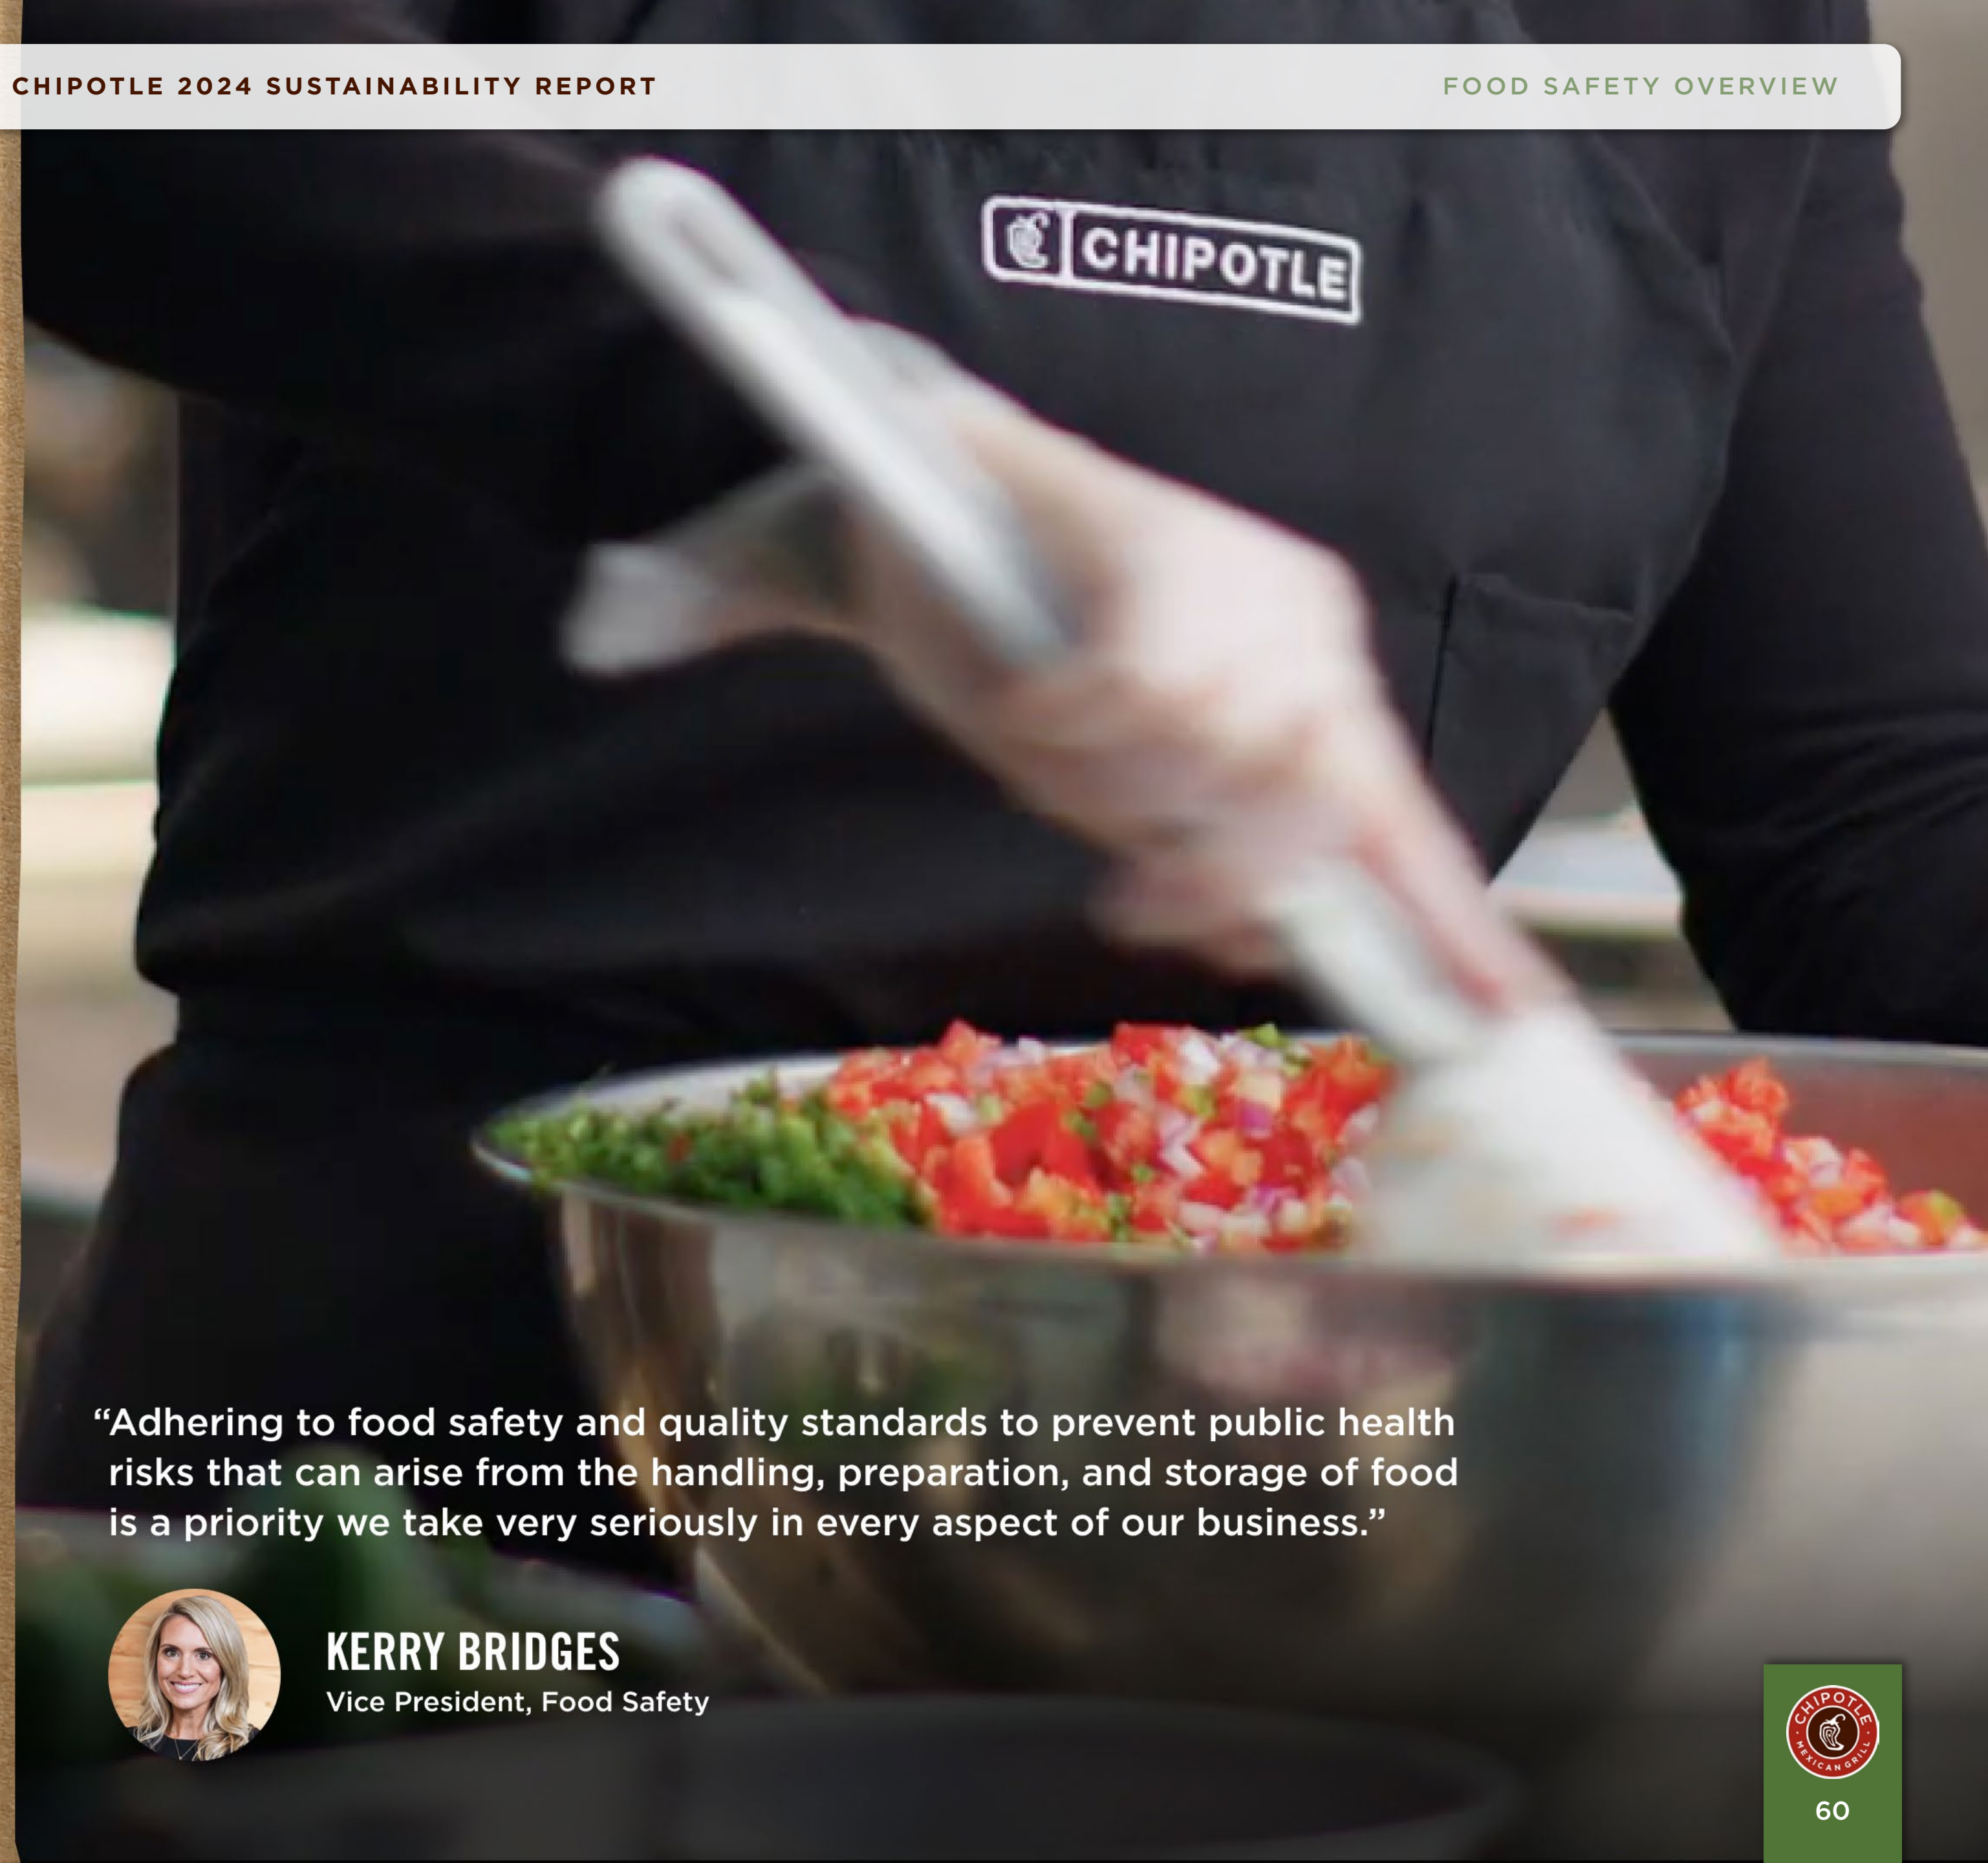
CHIPOTLE 2024 SUSTAINABILITY REPORT

FOOD SAFETY OVERVIEW

CHIPOTLE

“Adhering to food safety and quality standards to prevent public health risks that can arise from the handling, preparation, and storage of food is a priority we take very seriously in every aspect of our business.”

KERRY BRIDGES
Vice President, Food Safety

CHIPOTLE MEXICAN GRILL

60